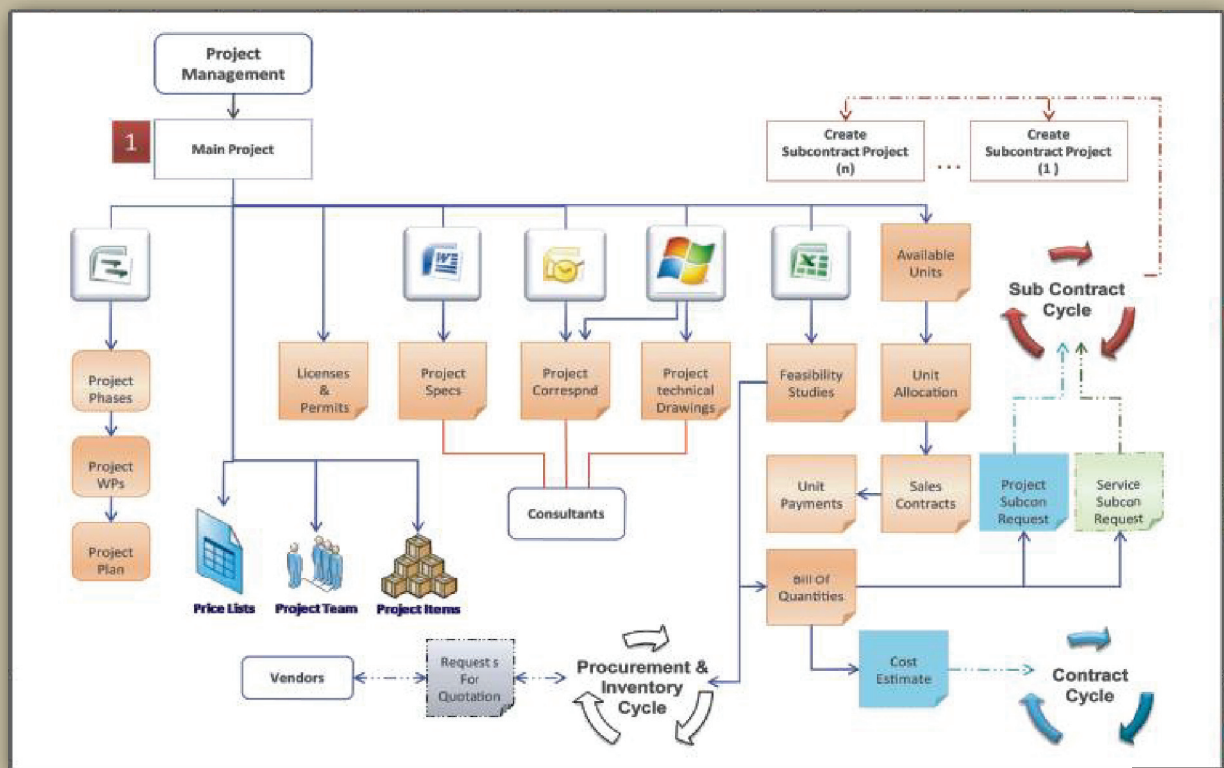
Project Management

1

Main Project

Create Subcontract Project (n)

...

Create Subcontract Project (1 )

Available Units

Sub Contract Cycle

Project Phases

Project WPs

Project Plan

Licenses & Permits

Project Specs

Project Correspnd

Project technical Drawings

Feasibility Studies

Unit Allocation

Consultants

Unit Payments

Sales Contracts

Project Subcon Request

Service Subcon Request

Price Lists

Project Team

Project Items

Bill Of Quantities

Cost Estimate

Contract Cycle

Vendors

Request s For Quotation

Procurement & Inventory Cycle